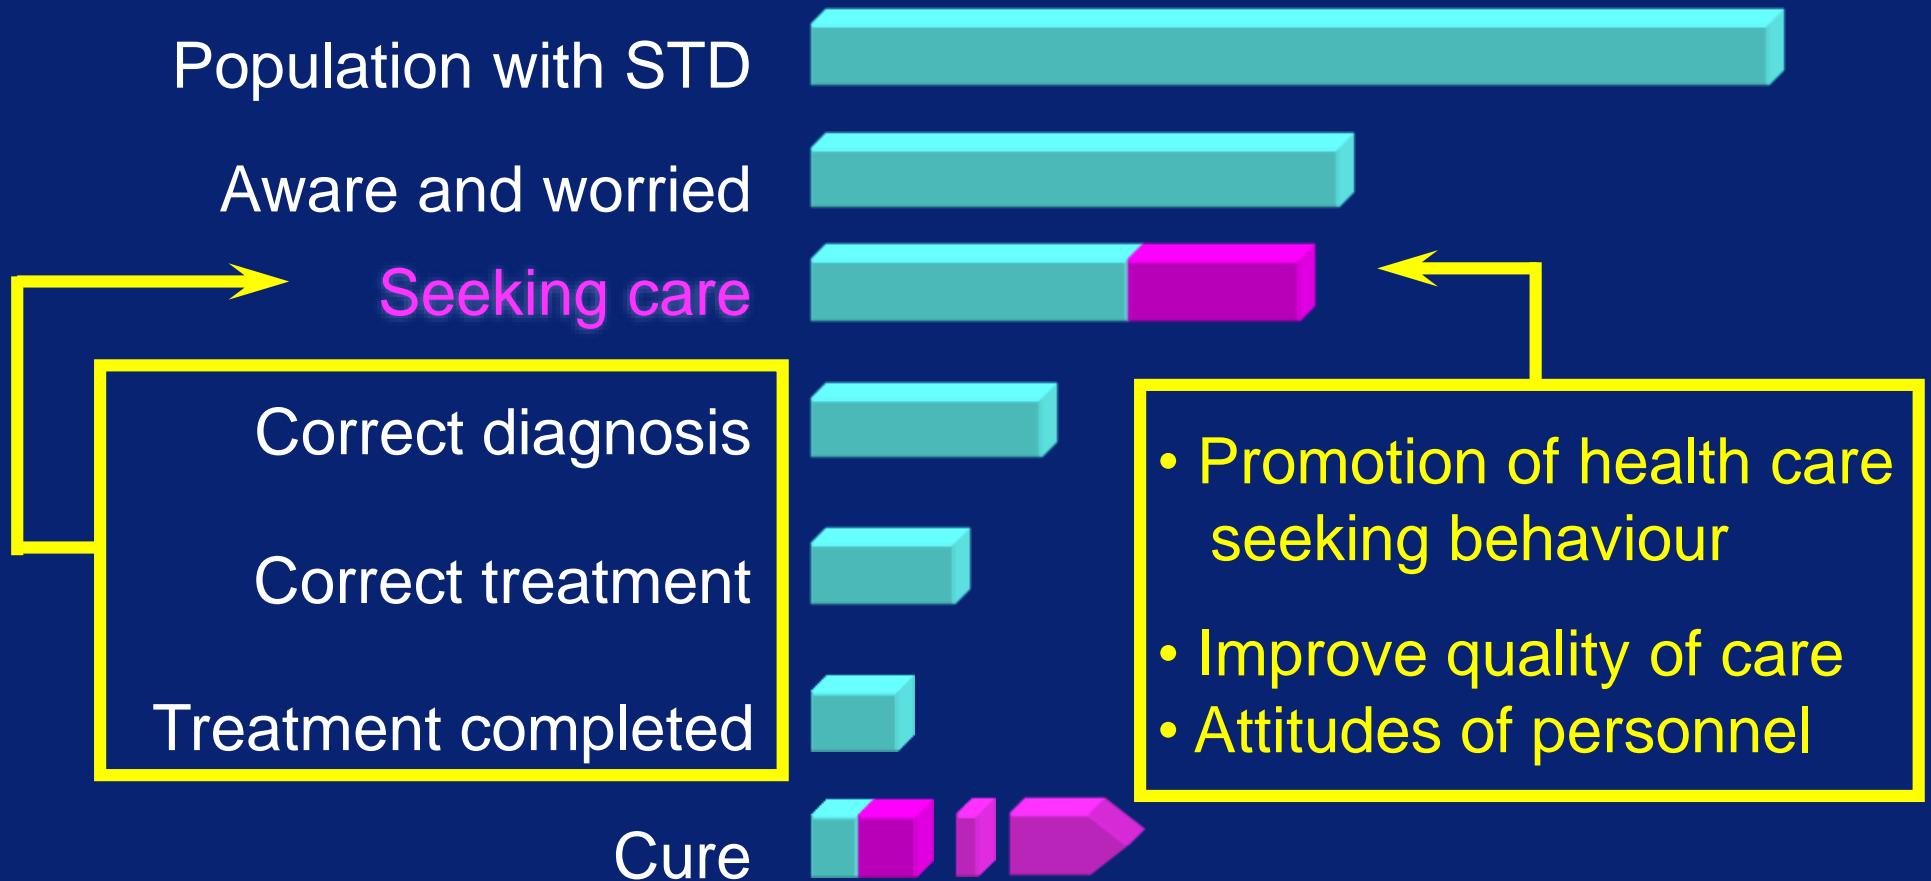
Population with STD

Aware and worried

Seeking care

Correct diagnosis

Correct treatment

Treatment completed

Cure

• Promotion of health care seeking behaviour

• Improve quality of care
• Attitudes of personnel